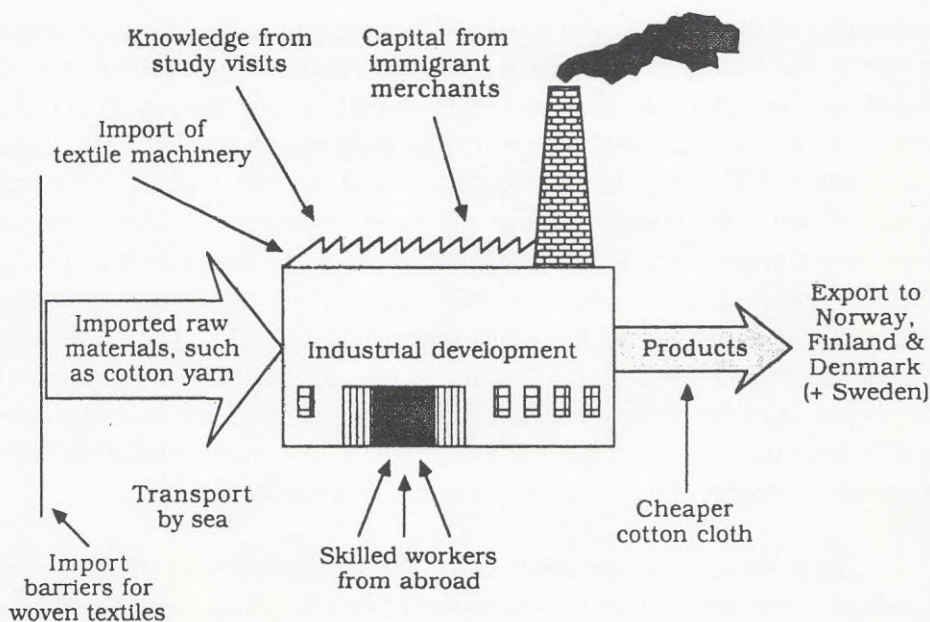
Knowledge from study visits

Capital from immigrant merchants

Import of textile machinery

Imported raw materials, such as cotton yarn

Industrial development

Products

Export to Norway, Finland & Denmark (+ Sweden)

Transport by sea

Cheaper cotton cloth

Skilled workers from abroad

Import barriers for woven textiles